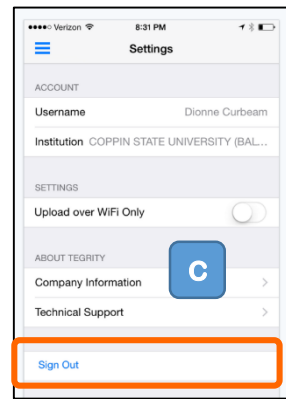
●●●●○ Verizon
8:31 PM

Settings

ACCOUNT

Username Dionne Curbeam

Institution COPPIN STATE UNIVERSITY (BAL...

SETTINGS

Upload over WiFi Only

ABOUT TEGRITY

Company Information

C

Technical Support

Sign Out